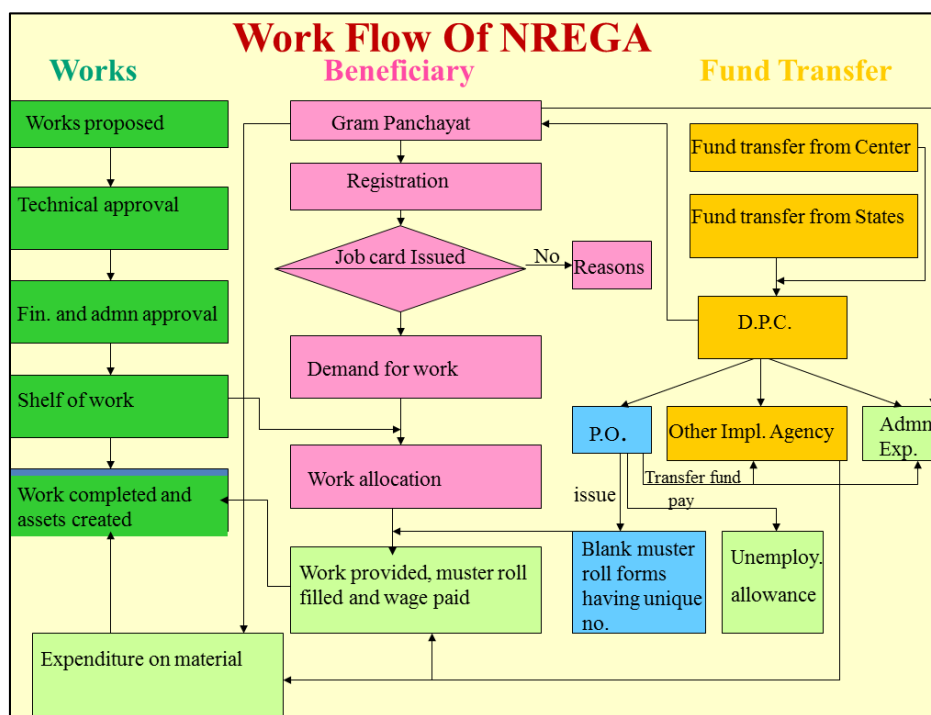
Work Flow Of NREGA

Works

Beneficiary

Fund Transfer

Works proposed

Technical approval

Fin. and admn approval

Shelf of work

Work completed and assets created

Expenditure on material

Gram Panchayat

Registration

Job card Issued

No

Reasons

Demand for work

Work allocation

Work provided, muster roll filled and wage paid

Fund transfer from Center

Fund transfer from States

D.P.C.

P.O.

Other Impl. Agency

Admn Exp.

Transfer fund

issue

pay

Blank muster roll forms having unique no.

Unemploy. allowance